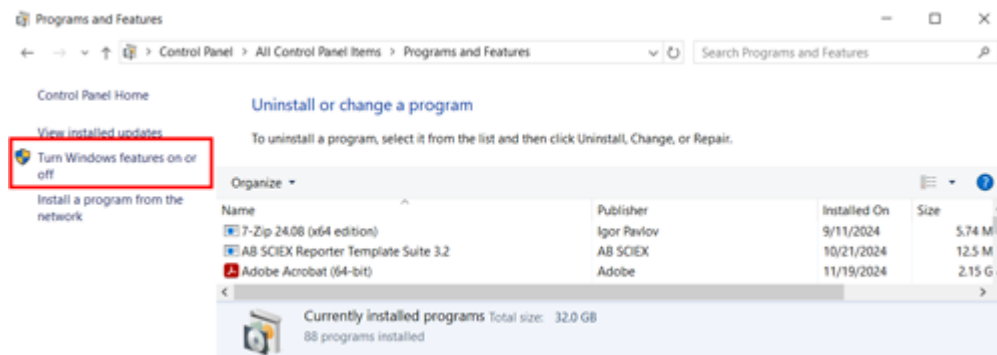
Programs and Features

Control Panel > All Control Panel Items > Programs and Features

Search Programs and Features

Control Panel Home

View installed updates

Turn Windows features on or off

Install a program from the network

Uninstall or change a program

To uninstall a program, select it from the list and then click Uninstall, Change, or Repair.

Organize ▾

| Name | Publisher | Installed On | Size |
|---|---|---|---|
| 7-Zip 24.08 (x64 edition) | Igor Pavlov | 9/11/2024 | 5.74 M |
| AB SCIEX Reporter Template Suite 3.2 | AB SCIEX | 10/21/2024 | 12.5 M |
| Adobe Acrobat (64-bit) | Adobe | 11/19/2024 | 2.15 G |

Currently installed programs Total size: 32.0 GB
88 programs installed